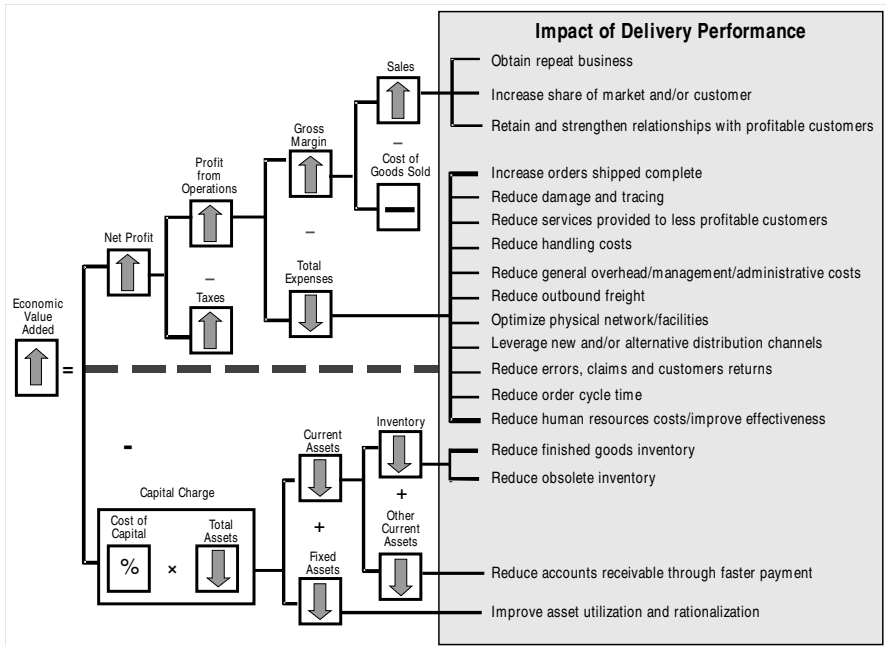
Impact of Delivery Performance

Economic Value Added

=

Net Profit

Profit from Operations

Gross Margin

Sales

–

Cost of Goods Sold

–

Total Expenses

–

Taxes

Obtain repeat business

Increase share of market and/or customer

Retain and strengthen relationships with profitable customers

Increase orders shipped complete

Reduce damage and tracing

Reduce services provided to less profitable customers

Reduce handling costs

Reduce general overhead/management/administrative costs

Reduce outbound freight

Optimize physical network/facilities

Leverage new and/or alternative distribution channels

Reduce errors, claims and customers returns

Reduce order cycle time

Reduce human resources costs/improve effectiveness

-

Capital Charge

Cost of Capital

%

×

Total Assets

Current Assets

+

Fixed Assets

Inventory

+

Other Current Assets

Reduce finished goods inventory

Reduce obsolete inventory

Reduce accounts receivable through faster payment

Improve asset utilization and rationalization